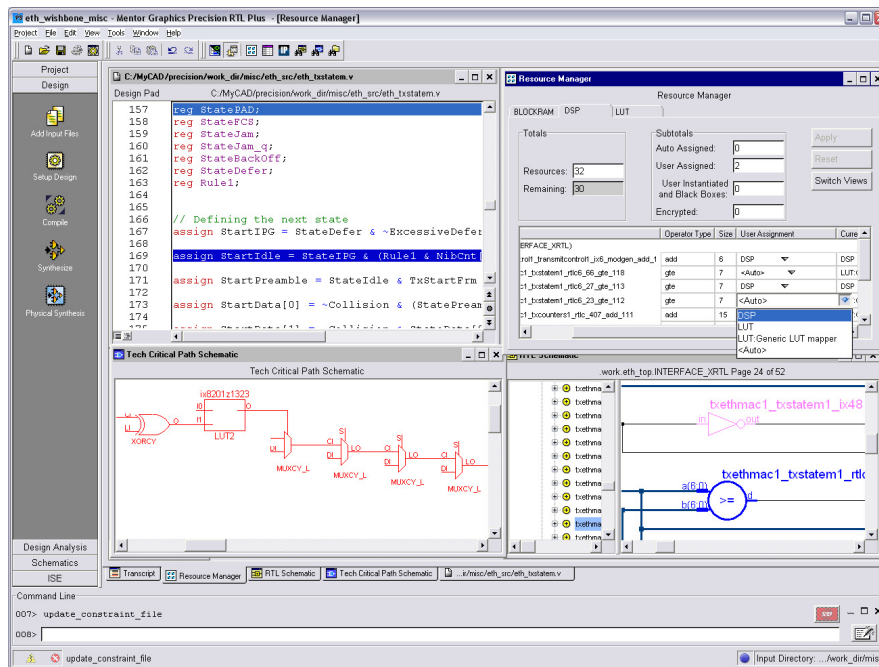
eth_wishbone_misc - Mentor Graphics Precision RTL Plus - [Resource Manager]

Project File Edit View Tools Window Help

Project
Design

Add Input Files
Setup Design
Compile
Synthesize
Physical Synthesis

Design Analysis
Schematics
ISE

C:/MyCAD/precision/work_dir/misc/eth_src/eth_txstatem.v

Design Pad C:/MyCAD/precision/work_dir/misc/eth_src/eth_txstatem.v

157 reg StatePAD;
158 reg StateFCS;
159 reg StateJam;
160 reg StateJam_q;
161 reg StateBackOff;
162 reg StateDefer;
163 reg Rule1;
164
165
166 // Defining the next state
167 assign StartIPG = StateDefer & ~ExcessiveDefer
168
169 assign StartIdle = StateIPG & (Rule1 & NibCnt[
170
171 assign StartPreamble = StateIdle & TxStartFrm
172
173 assign StartData[0] = ~Collision & (StatePrean
174

Resource Manager

Resource Manager

BLOCKRAM DSP LUT

Totals
Resources: 32
Remaining: 30

Subtotals
Auto Assigned: 0
User Assigned: 2
User Instantiated and Black Boxes: 0
Encrypted: 0

Apply
Reset
Switch Views

| | Operator Type | Size | User Assignment | Curre |
|---|---|---|---|---|
| ERFACE_XRTL) | | | | |
| rol1_transmitcontrol1_ix6_modgen_add_1 | add | 6 | DSP | DSP |
| c1_txstatem1_rtlc6_66_gte_118 | gte | 7 | <Auto> | LUT:( |
| c1_txstatem1_rtlc6_27_gte_113 | gte | 7 | DSP | DSP |
| c1_txstatem1_rtlc6_23_gte_112 | gte | 7 | <Auto> | |
| c1_txcounters1_rtlc_407_add_111 | add | 15 | | |

DSP
LUT
LUT:Generic LUT mapper
<Auto>

Tech Critical Path Schematic

Tech Critical Path Schematic

ix8201z1323
I0
I1
LUT2
XORCY
LI
CI
MUXCY_L
DI
S
LO
MUXCY_L
MUXCY_L

RTL Schematic

.work.eth_top.INTERFACE_XRTL Page 24 of 52

txethma
txethmac1_txstatem1_ix48
in out
txethmac1_txstatem1_rtlc
a(6:0)
b(6:0)
>=
d

Transcript Resource Manager RTL Schematic Tech Critical Path Schematic ...ik/misc/eth_src/eth_txstatem.v

Command Line
007> update_constraint_file
008>

update_constraint_file

Input Directory: .../work_dir/misc